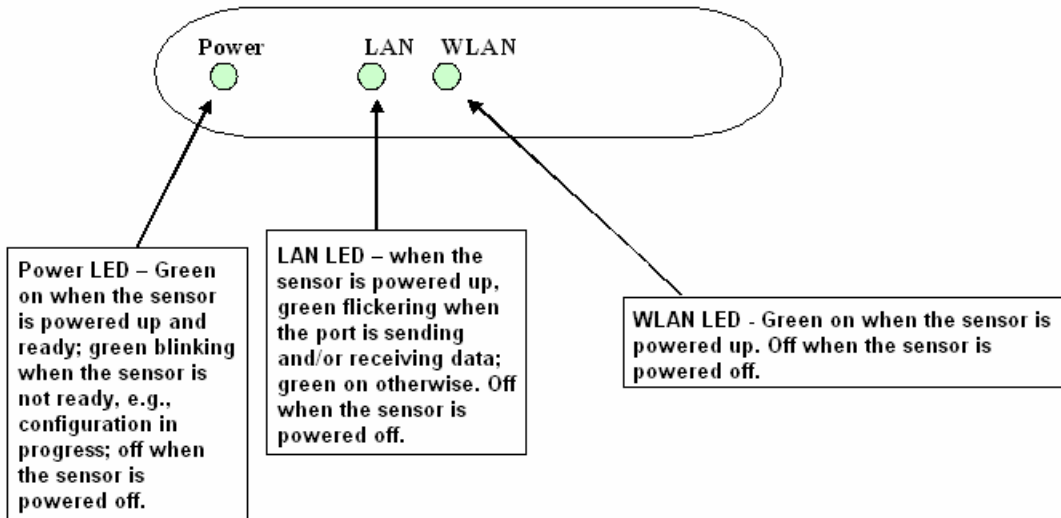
Power

LAN

WLAN

Power LED – Green on when the sensor is powered up and ready; green blinking when the sensor is not ready, e.g., configuration in progress; off when the sensor is powered off.

LAN LED – when the sensor is powered up, green flickering when the port is sending and/or receiving data; green on otherwise. Off when the sensor is powered off.

WLAN LED - Green on when the sensor is powered up. Off when the sensor is powered off.